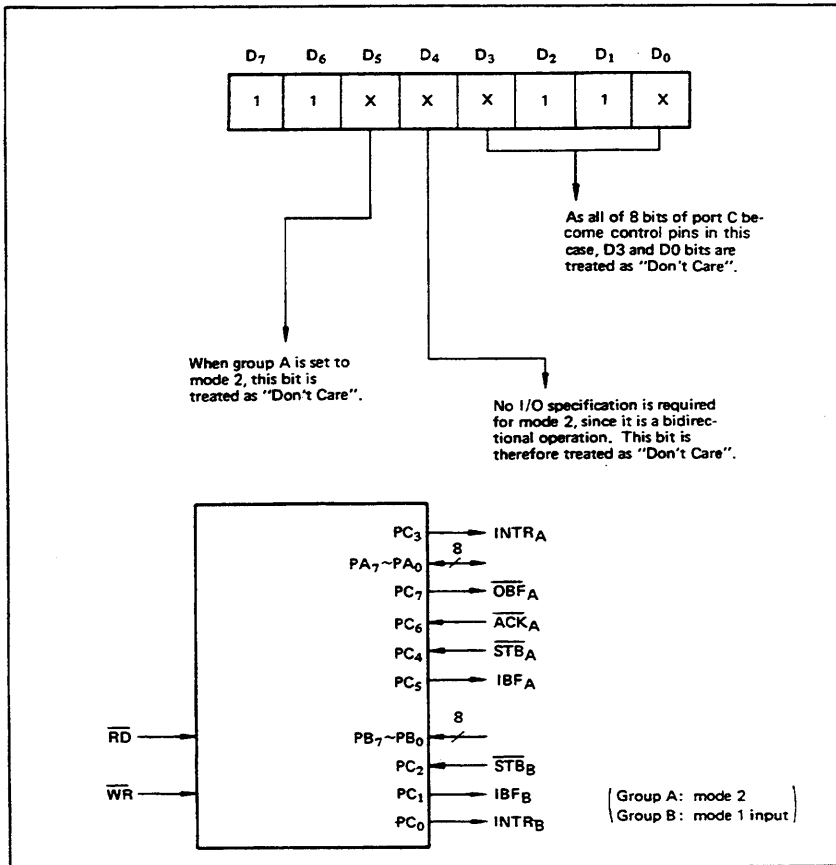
$D_7$ $D_6$ $D_5$ $D_4$ $D_3$ $D_2$ $D_1$ $D_0$

| 1 | 1 | X | X | X | 1 | 1 | X |
|---|---|---|---|---|---|---|---|

As all of 8 bits of port C become control pins in this case, D3 and D0 bits are treated as "Don't Care".

When group A is set to mode 2, this bit is treated as "Don't Care".

No I/O specification is required for mode 2, since it is a bidirectional operation. This bit is therefore treated as "Don't Care".

$PC_3$ $INTR_A$
$PA_7$~$PA_0$ 8
$PC_7$ $\overline{OBF}_A$
$PC_6$ $\overline{ACK}_A$
$PC_4$ $\overline{STB}_A$
$PC_5$ $IBF_A$
$\overline{RD}$
$PB_7$~$PB_0$ 8
$PC_2$ $\overline{STB}_B$
$\overline{WR}$
$PC_1$ $IBF_B$
$PC_0$ $INTR_B$

Group A: mode 2
Group B: mode 1 input